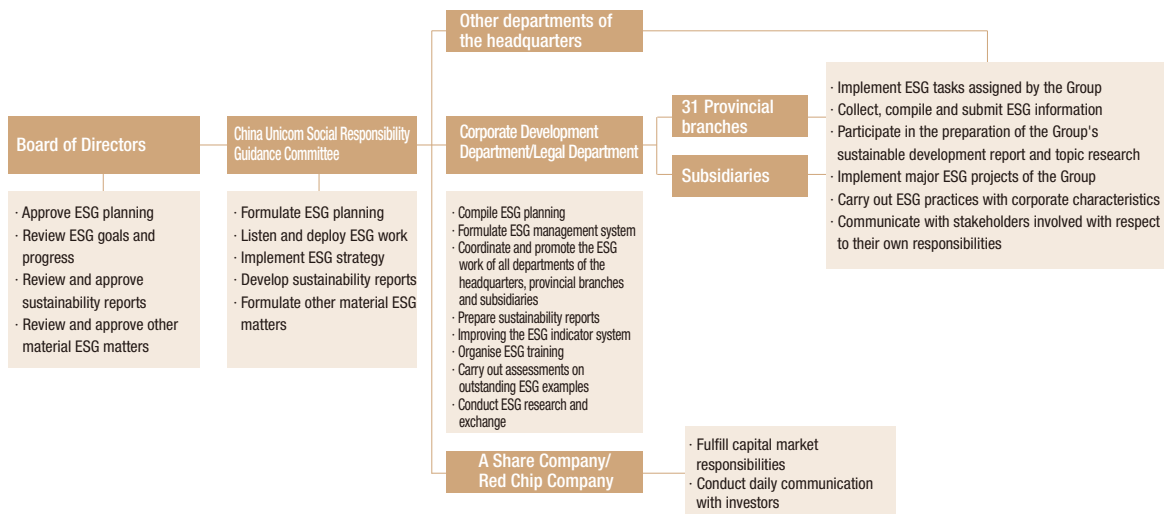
Board of Directors

· Approve ESG planning
· Review ESG goals and progress
· Review and approve sustainability reports
· Review and approve other material ESG matters

China Unicom Social Responsibility Guidance Committee

· Formulate ESG planning
· Listen and deploy ESG work
· Implement ESG strategy
· Develop sustainability reports
· Formulate other material ESG matters

Other departments of the headquarters

Corporate Development Department/Legal Department

· Compile ESG planning
· Formulate ESG management system
· Coordinate and promote the ESG work of all departments of the headquarters, provincial branches and subsidiaries
· Prepare sustainability reports
· Improving the ESG indicator system
· Organise ESG training
· Carry out assessments on outstanding ESG examples
· Conduct ESG research and exchange

31 Provincial branches

Subsidiaries

· Implement ESG tasks assigned by the Group
· Collect, compile and submit ESG information
· Participate in the preparation of the Group's sustainable development report and topic research
· Implement major ESG projects of the Group
· Carry out ESG practices with corporate characteristics
· Communicate with stakeholders involved with respect to their own responsibilities

A Share Company/ Red Chip Company

· Fulfill capital market responsibilities
· Conduct daily communication with investors